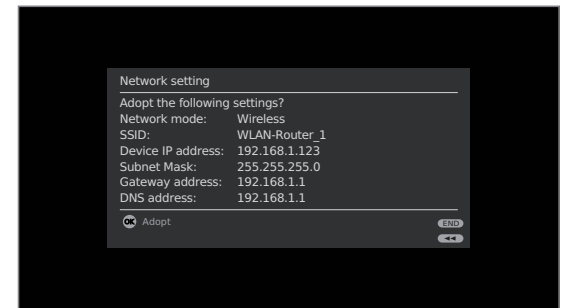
Network setting

Adopt the following settings?

| | |
|---|---|
| Network mode: | Wireless |
| SSID: | WLAN-Router_1 |
| Device IP address: | 192.168.1.123 |
| Subnet Mask: | 255.255.255.0 |
| Gateway address: | 192.168.1.1 |
| DNS address: | 192.168.1.1 |

OK Adopt

END

◄◄